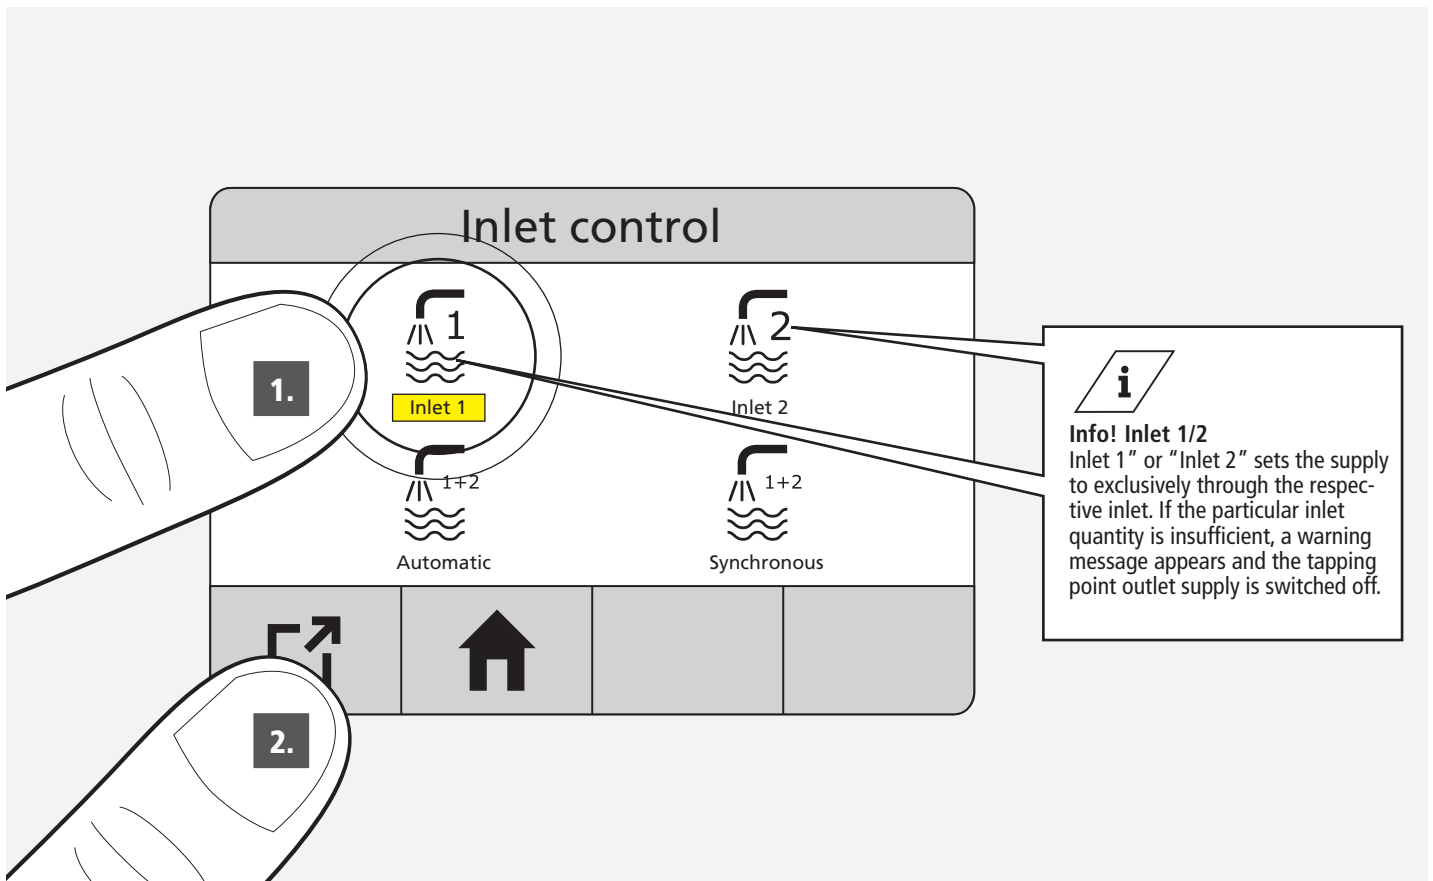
Inlet control

1

Inlet 1

2

Inlet 2

1+2

Automatic

1+2

Synchronous

1.

2.

i

Info! Inlet 1/2
Inlet 1" or "Inlet 2" sets the supply to exclusively through the respective inlet. If the particular inlet quantity is insufficient, a warning message appears and the tapping point outlet supply is switched off.